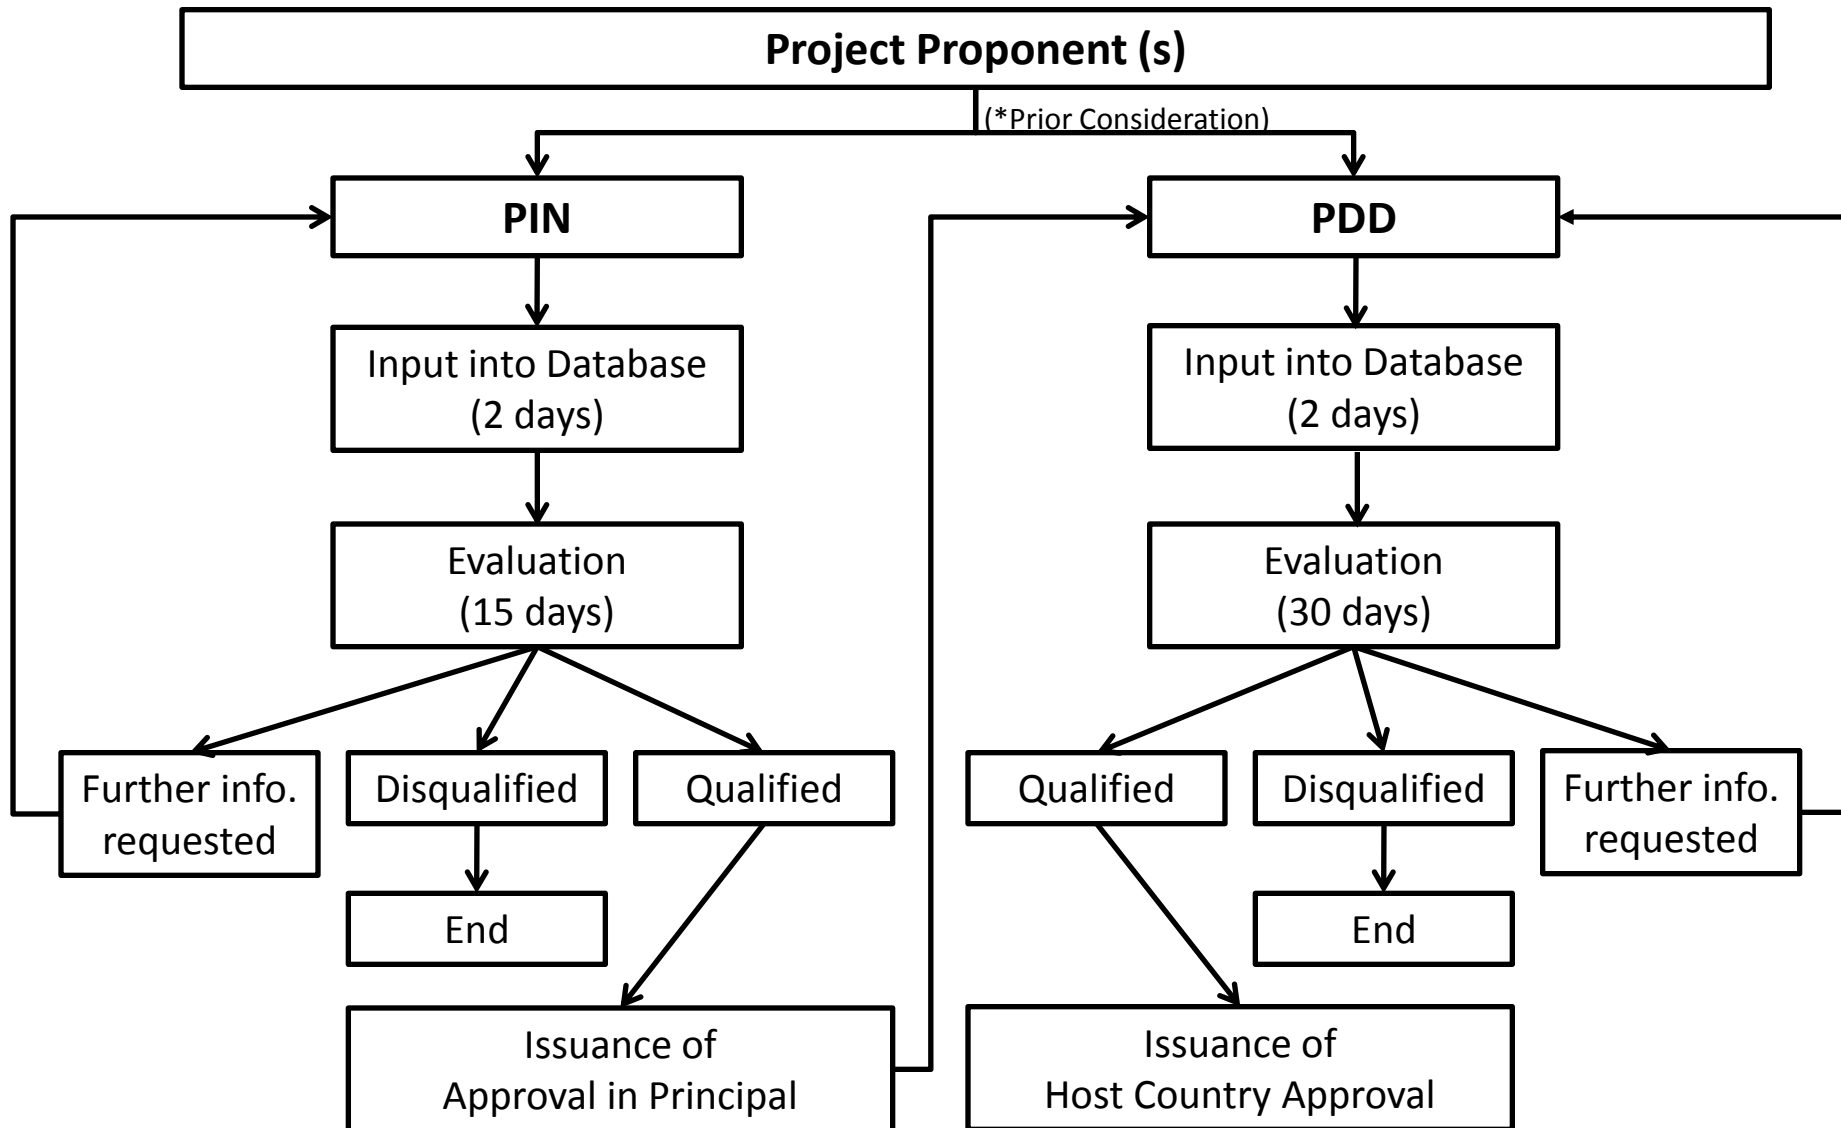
Project Proponent (s)

(*Prior Consideration)

PIN

Input into Database (2 days)

Evaluation (15 days)

Further info. requested

Disqualified

Qualified

End

Issuance of Approval in Principal

PDD

Input into Database (2 days)

Evaluation (30 days)

Qualified

Disqualified

Further info. requested

End

Issuance of Host Country Approval